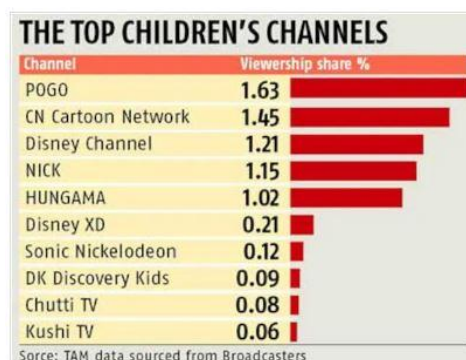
THE TOP CHILDREN'S CHANNELS

| Channel | Viewership share % |
|---|---|
| POGO | 1.63 |
| CN Cartoon Network | 1.45 |
| Disney Channel | 1.21 |
| NICK | 1.15 |
| HUNGAMA | 1.02 |
| Disney XD | 0.21 |
| Sonic Nickelodeon | 0.12 |
| DK Discovery Kids | 0.09 |
| Chutti TV | 0.08 |
| Kushi TV | 0.06 |

Sorce: TAM data sourced from Broadcasters